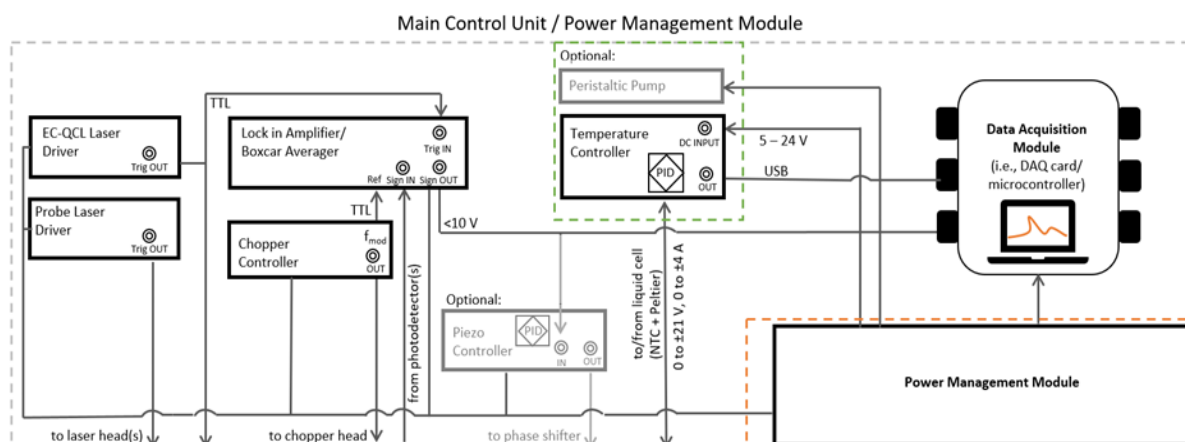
Main Control Unit / Power Management Module

Optional:

Peristaltic Pump

EC-QCL Laser Driver

Trig OUT

TTL

Lock in Amplifier/ Boxcar Averager

Trig IN

Ref

Sign IN

Sign OUT

Temperature Controller

DC INPUT

PID

OUT

5 – 24 V

USB

Data Acquisition Module (i.e., DAQ card/ microcontroller)

Probe Laser Driver

Trig OUT

TTL

Chopper Controller

$f_{mod}$

OUT

<10 V

from photodetector(s)

Optional:

Piezo Controller

PID

IN

OUT

to/from liquid cell (NTC + Peltier)

0 to ±21 V, 0 to ±4 A

Power Management Module

to laser head(s)

to chopper head

to phase shifter